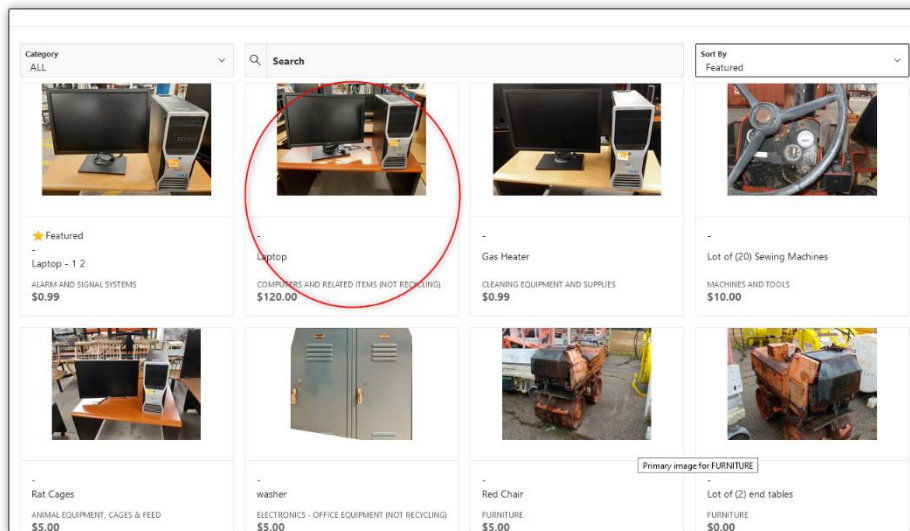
Category
ALL

Search

Sort By
Featured

Featured
-
Laptop - 1 2
ALARM AND SIGNAL SYSTEMS
$0.99

-
Laptop
COMPUTERS AND RELATED ITEMS (NOT RECYCLING)
$120.00

-
Gas Heater
CLEANING EQUIPMENT AND SUPPLIES
$0.99

-
Lot of (20) Sewing Machines
MACHINES AND TOOLS
$10.00

-
Rat Cages
ANIMAL EQUIPMENT, CAGES & FEED
$5.00

-
washer
ELECTRONICS - OFFICE EQUIPMENT (NOT RECYCLING)
$5.00

-
Red Chair
FURNITURE
$5.00

Primary image for FURNITURE

-
Lot of (2) end tables
FURNITURE
$0.00